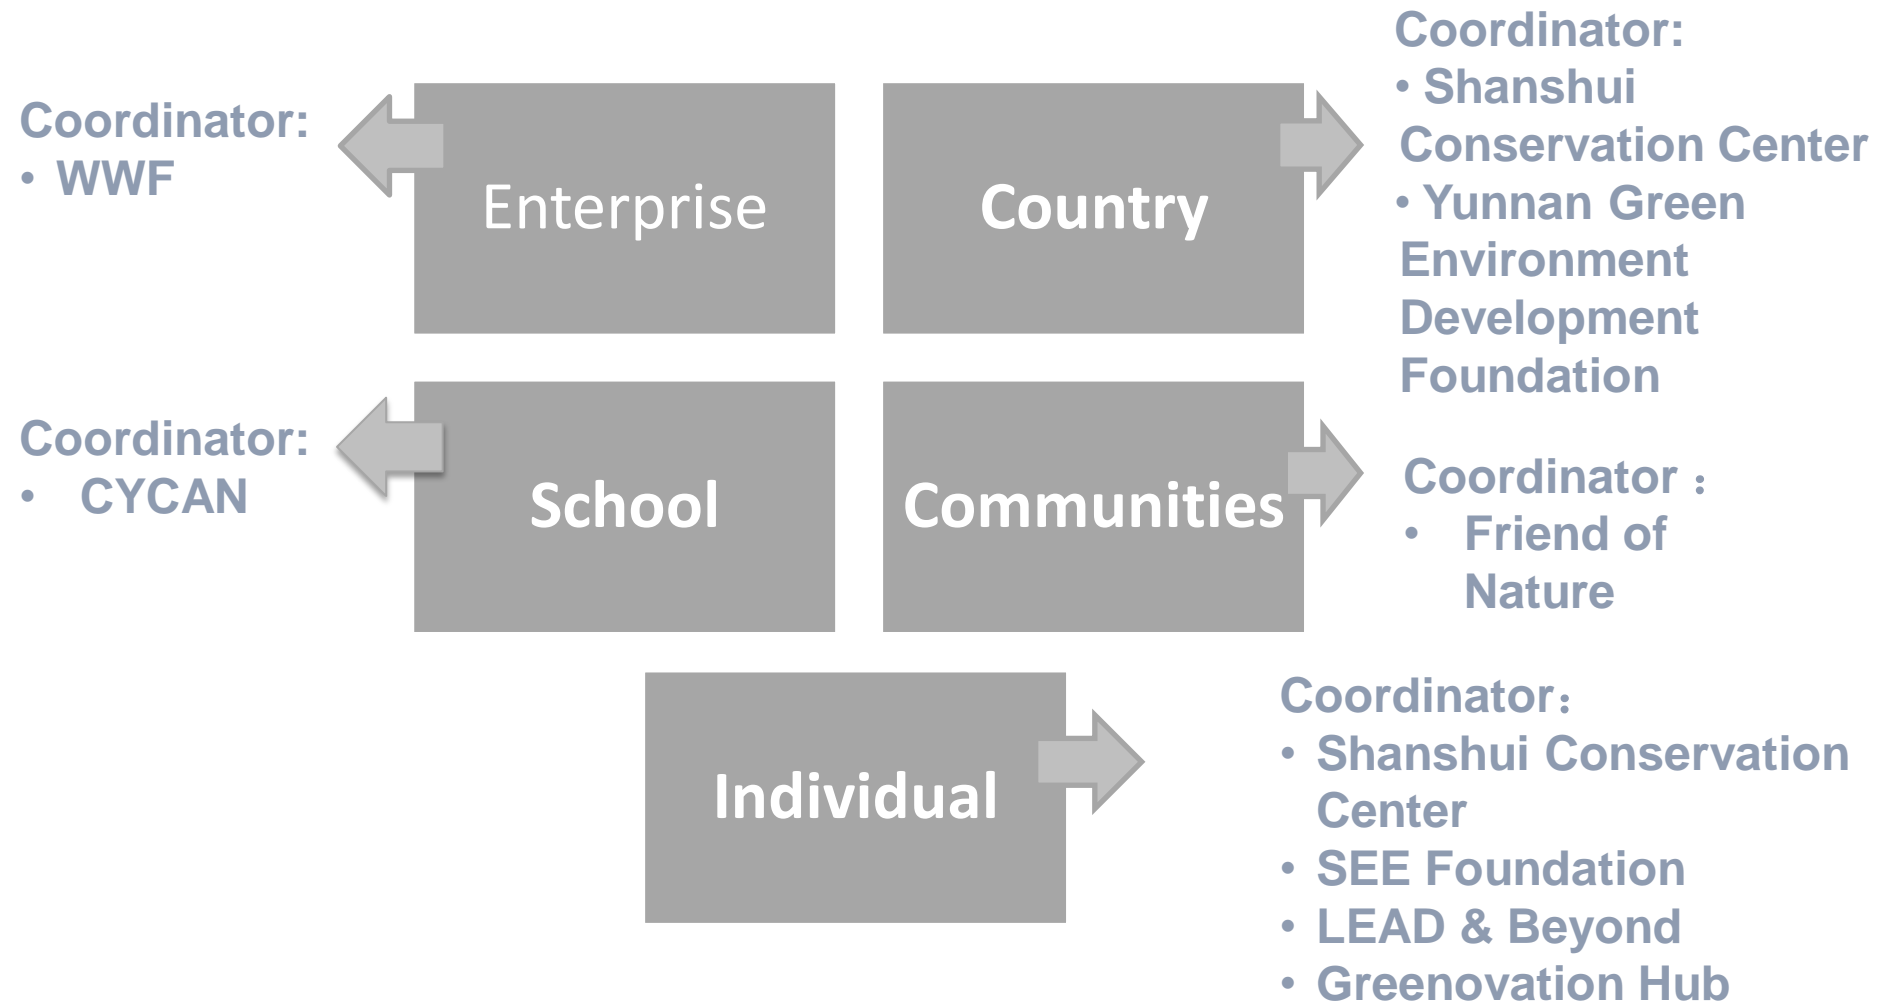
Coordinator:
• WWF

Enterprise

Country

Coordinator:
• Shanshui Conservation Center
• Yunnan Green Environment Development Foundation

Coordinator:
• CYCAN

School

Communities

Coordinator：
• Friend of Nature

Individual

Coordinator：
• Shanshui Conservation Center
• SEE Foundation
• LEAD & Beyond
• Greenovation Hub